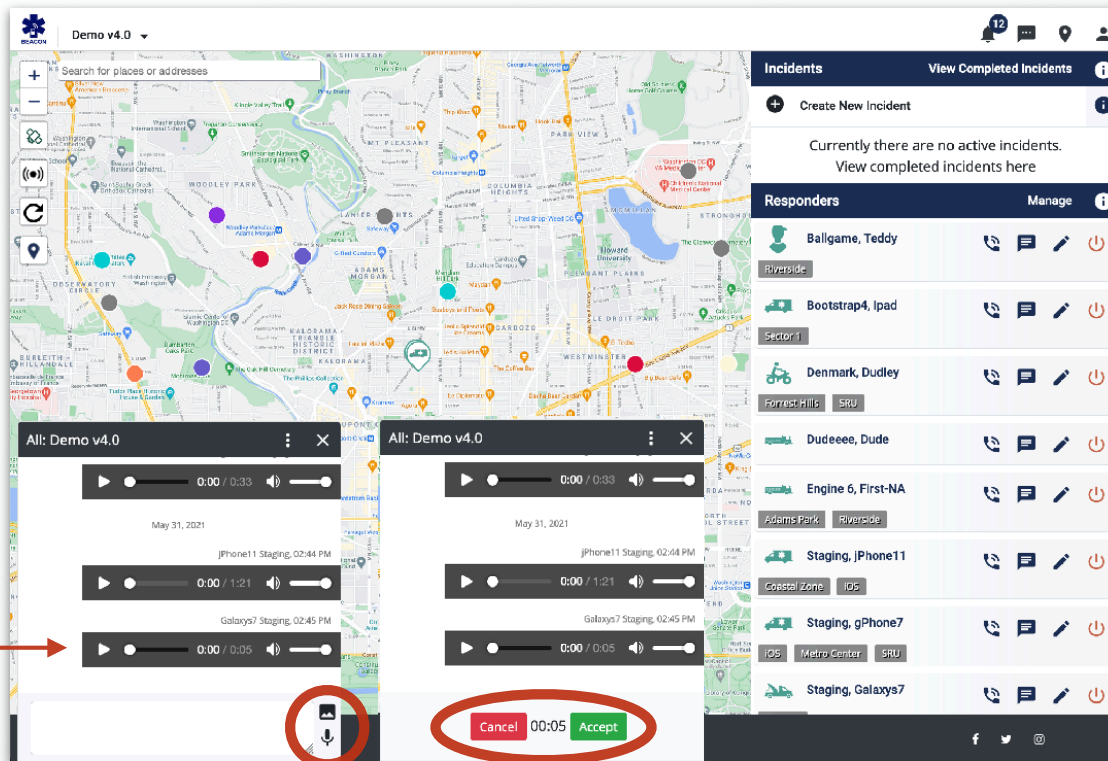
BEACON

Demo v4.0

12

Search for places or addresses

WOODLEY PARK

MT PLEASANT

COLUMBIA HEIGHTS

PARK VIEW

ADAMS MORGAN

OBSERVATORY CIRCLE

KALORAMA TRIANGLE HISTORIC DISTRICT

KALORAMA

CARDOZO

LE DROIT PARK

WESTMINSTER

BURLEITH HILLANDALE

Howard University

Incidents

View Completed Incidents

Create New Incident

Currently there are no active incidents.
View completed incidents here

Responders

Manage

Ballgame, Teddy

Riverside

Bootstrap4, Ipad

Sector 1

Denmark, Dudley

Forrest Hills

SRU

Dudeeee, Dude

Engine 6, First-NA

Adams Park

Riverside

Staging, jPhone11

Coastal Zone

iOS

Staging, gPhone7

iOS

Metro Center

SRU

Staging, Galaxys7

All: Demo v4.0

0:00 / 0:33

May 31, 2021

jPhone11 Staging, 02:44 PM

0:00 / 1:21

Galaxys7 Staging, 02:45 PM

0:00 / 0:05

All: Demo v4.0

0:00 / 0:33

May 31, 2021

jPhone11 Staging, 02:44 PM

0:00 / 1:21

Galaxys7 Staging, 02:45 PM

0:00 / 0:05

Cancel 00:05 Accept